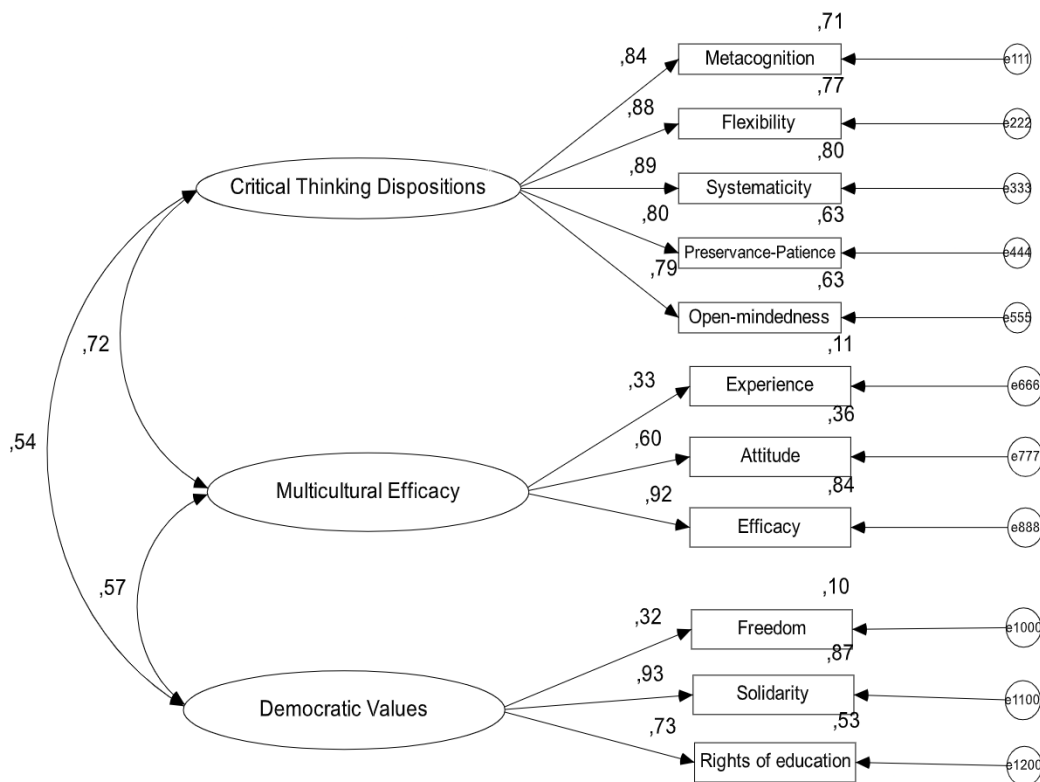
,71
,84
Metacognition
e111
,77
,88
Flexibility
e222
,80
Critical Thinking Dispositions
,89
Systematicity
e333
,80
,63
Preservance-Patience
e444
,79
,63
Open-mindedness
e555
,72
,11
,33
Experience
e666
,36
,54
,60
Attitude
e777
Multicultural Efficacy
,84
,92
Efficacy
e888
,57
,10
,32
Freedom
e1000
,87
,93
Solidarity
e1100
Democratic Values
,53
,73
Rights of education
e1200